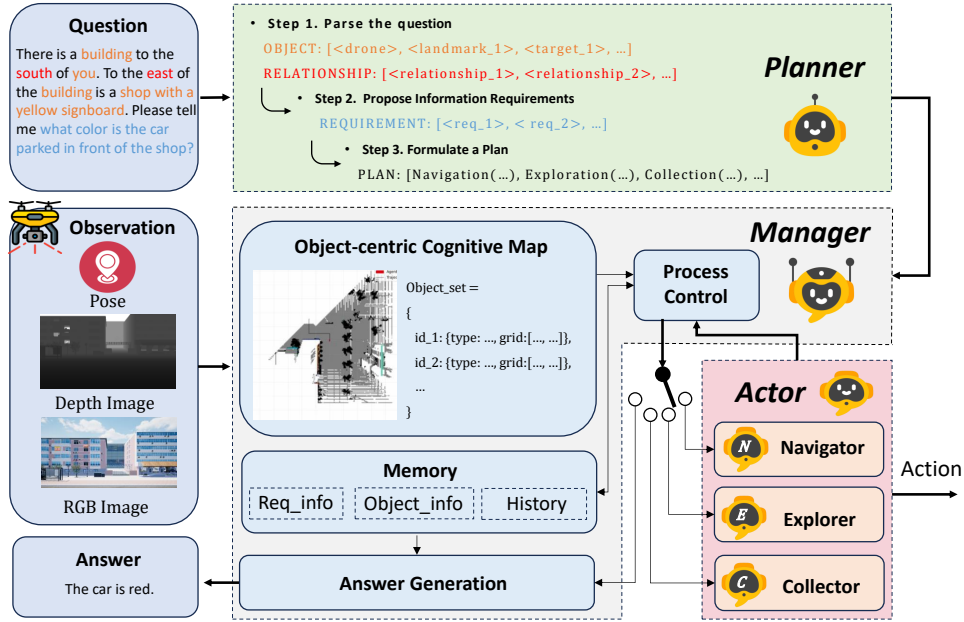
Question

There is a building to the south of you. To the east of the building is a shop with a yellow signboard. Please tell me what color is the car parked in front of the shop?

Step 1. Parse the question

OBJECT: [<drone>, <landmark_1>, <target_1>, …]

RELATIONSHIP: [<relationship_1>, <relationship_2>, …]

Step 2. Propose Information Requirements

REQUIREMENT: [<req_1>, < req_2>, …]

Step 3. Formulate a Plan

PLAN: [Navigation(…), Exploration(…), Collection(…), …]

Planner

Observation

Pose

Depth Image

RGB Image

Manager

Object-centric Cognitive Map

Object_set =
{
id_1: {type: …, grid:[…, …]},
id_2: {type: …, grid:[…, …]},
…
}

Process Control

Memory

Req_info

Object_info

History

Answer Generation

Actor

Navigator

Explorer

Collector

Action

Answer

The car is red.